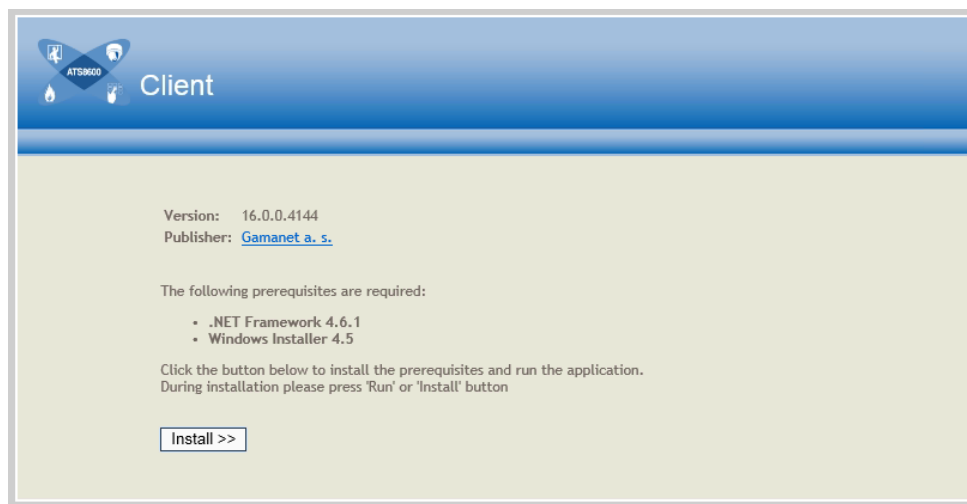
ATS8600

Client

Version: 16.0.0.4144
Publisher: Gamanet a. s.

The following prerequisites are required:

- .NET Framework 4.6.1
- Windows Installer 4.5

Click the button below to install the prerequisites and run the application. During installation please press 'Run' or 'Install' button

Install >>